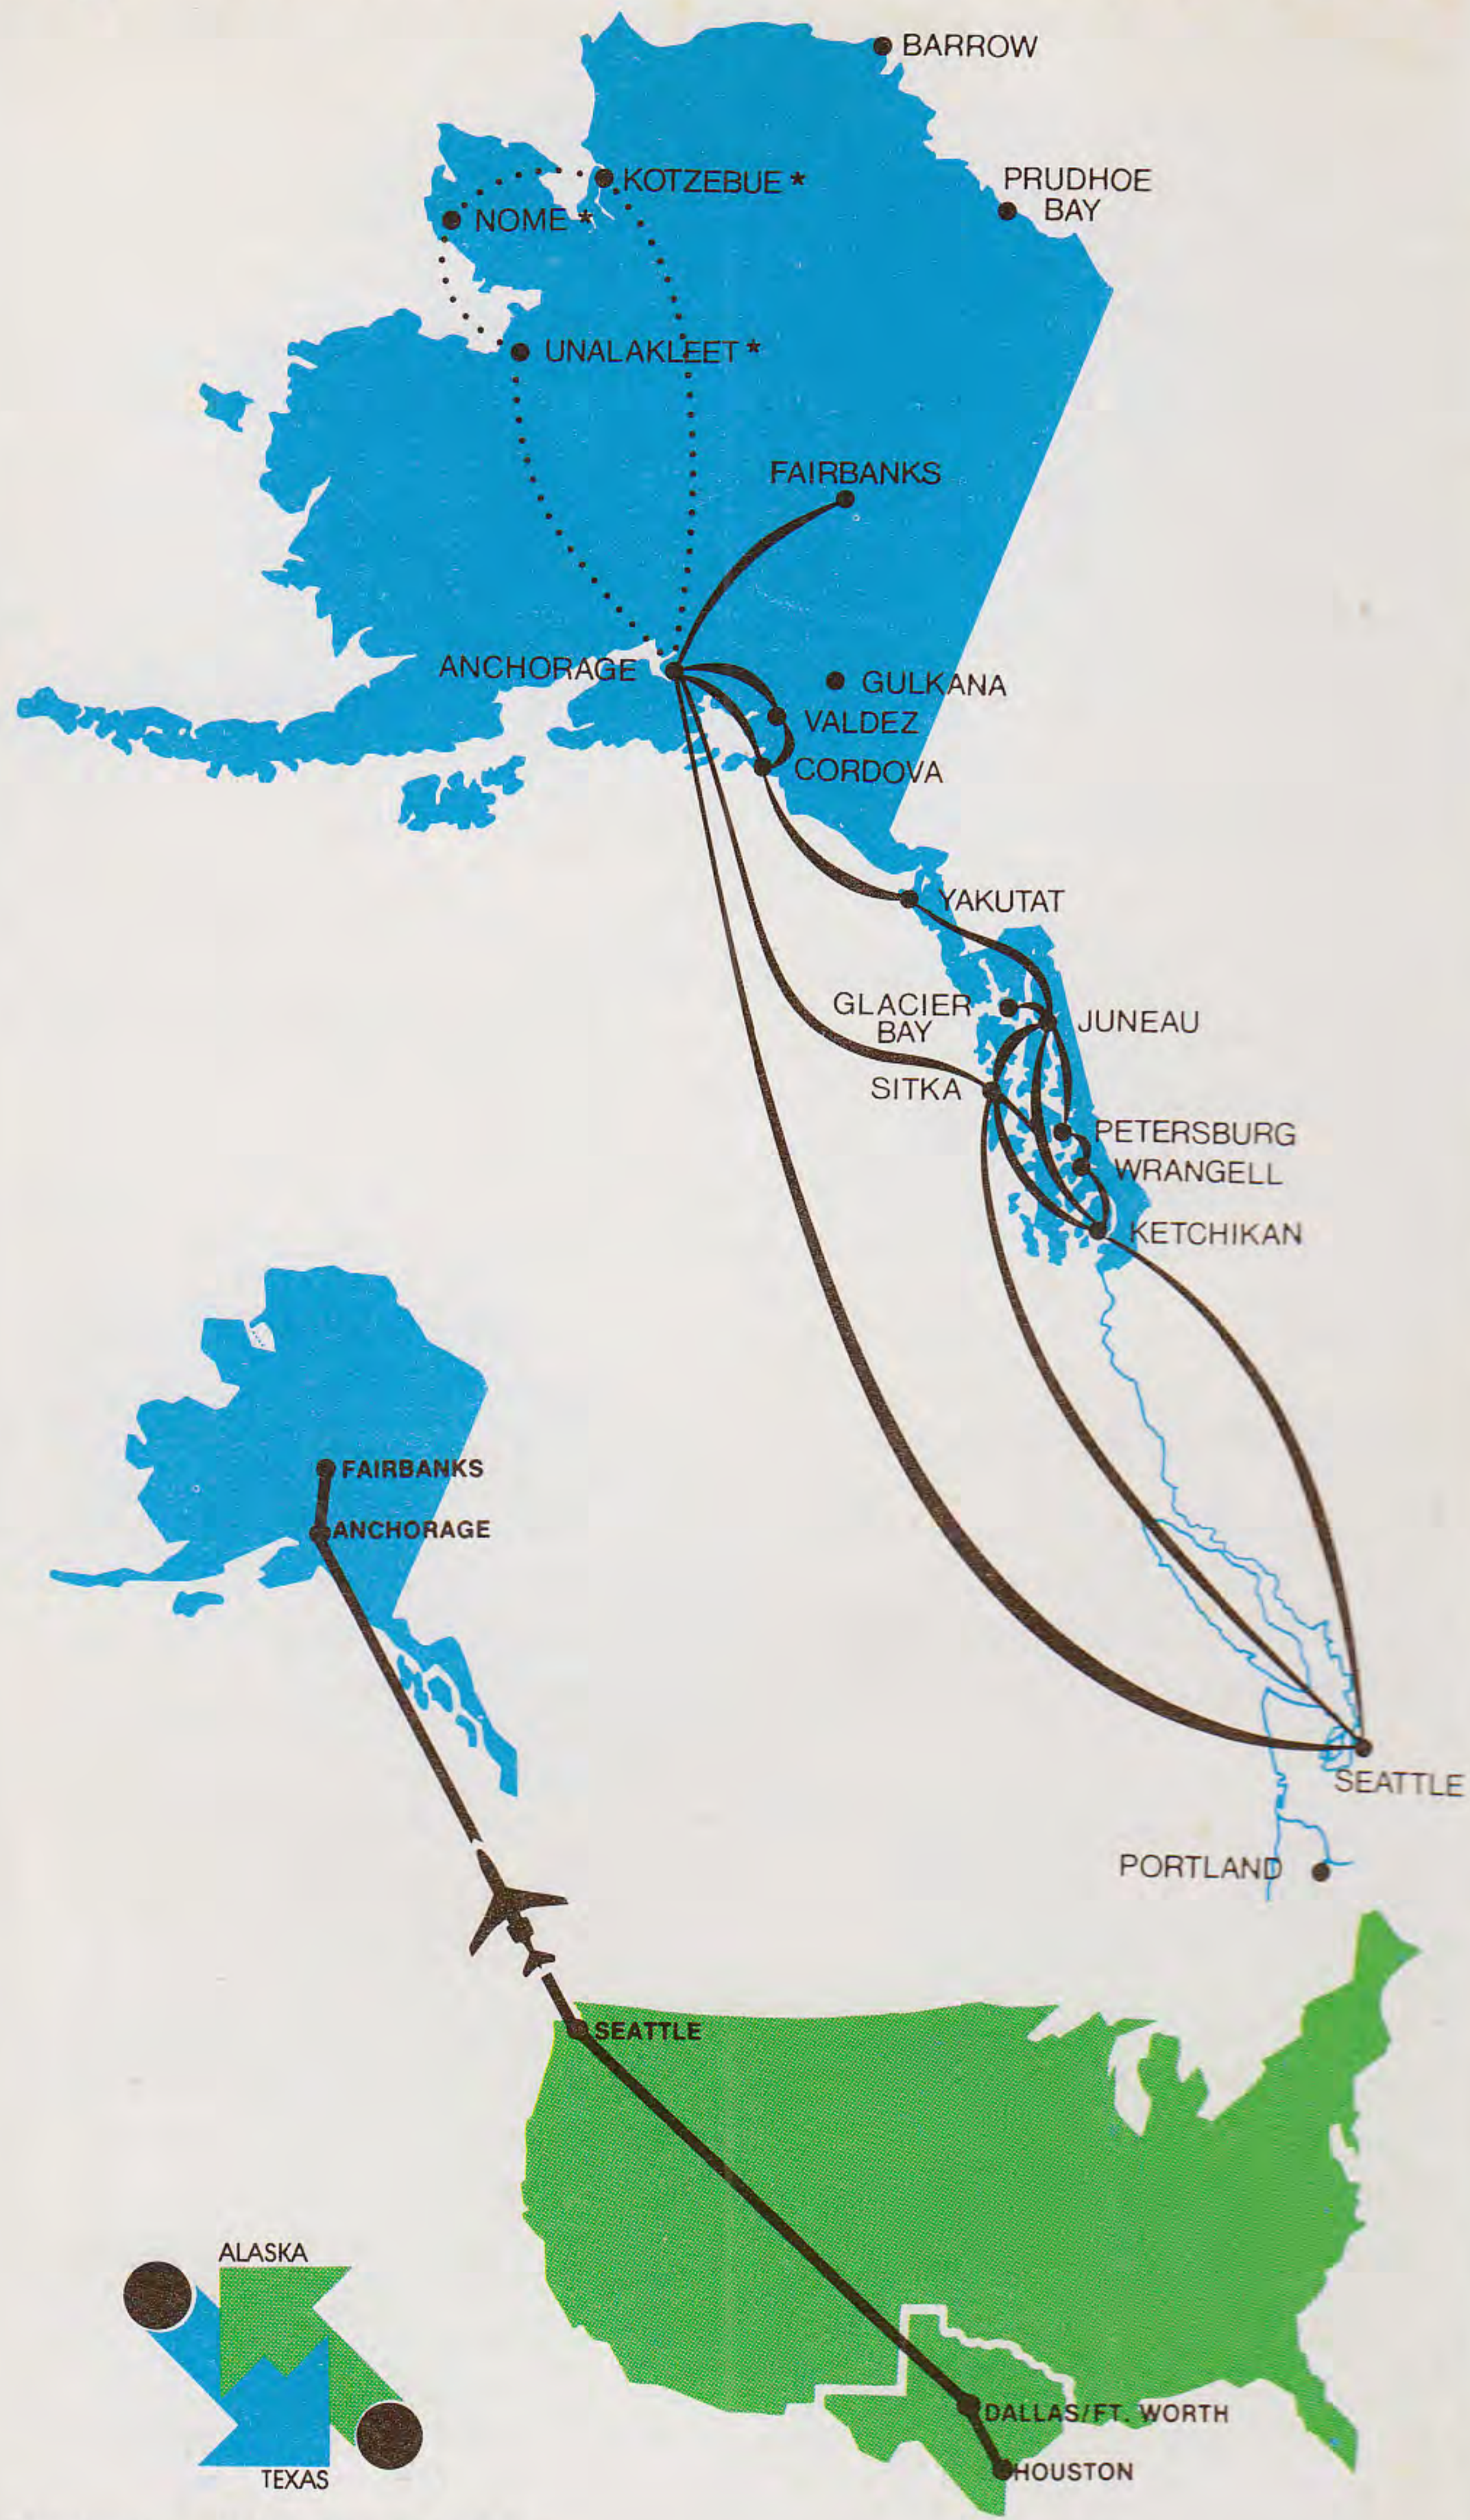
BARROW
KOTZEBUE *
PRUDHOE BAY
NOME *
UNALAKLEET *
FAIRBANKS
ANCHORAGE
GULKANA
VALDEZ
CORDOVA
YAKUTAT
GLACIER BAY
JUNEAU
SITKA
PETERSBURG
WRANGELL
KETCHIKAN
SEATTLE
PORTLAND

FAIRBANKS
ANCHORAGE
SEATTLE
DALLAS/FT. WORTH
HOUSTON

ALASKA
TEXAS